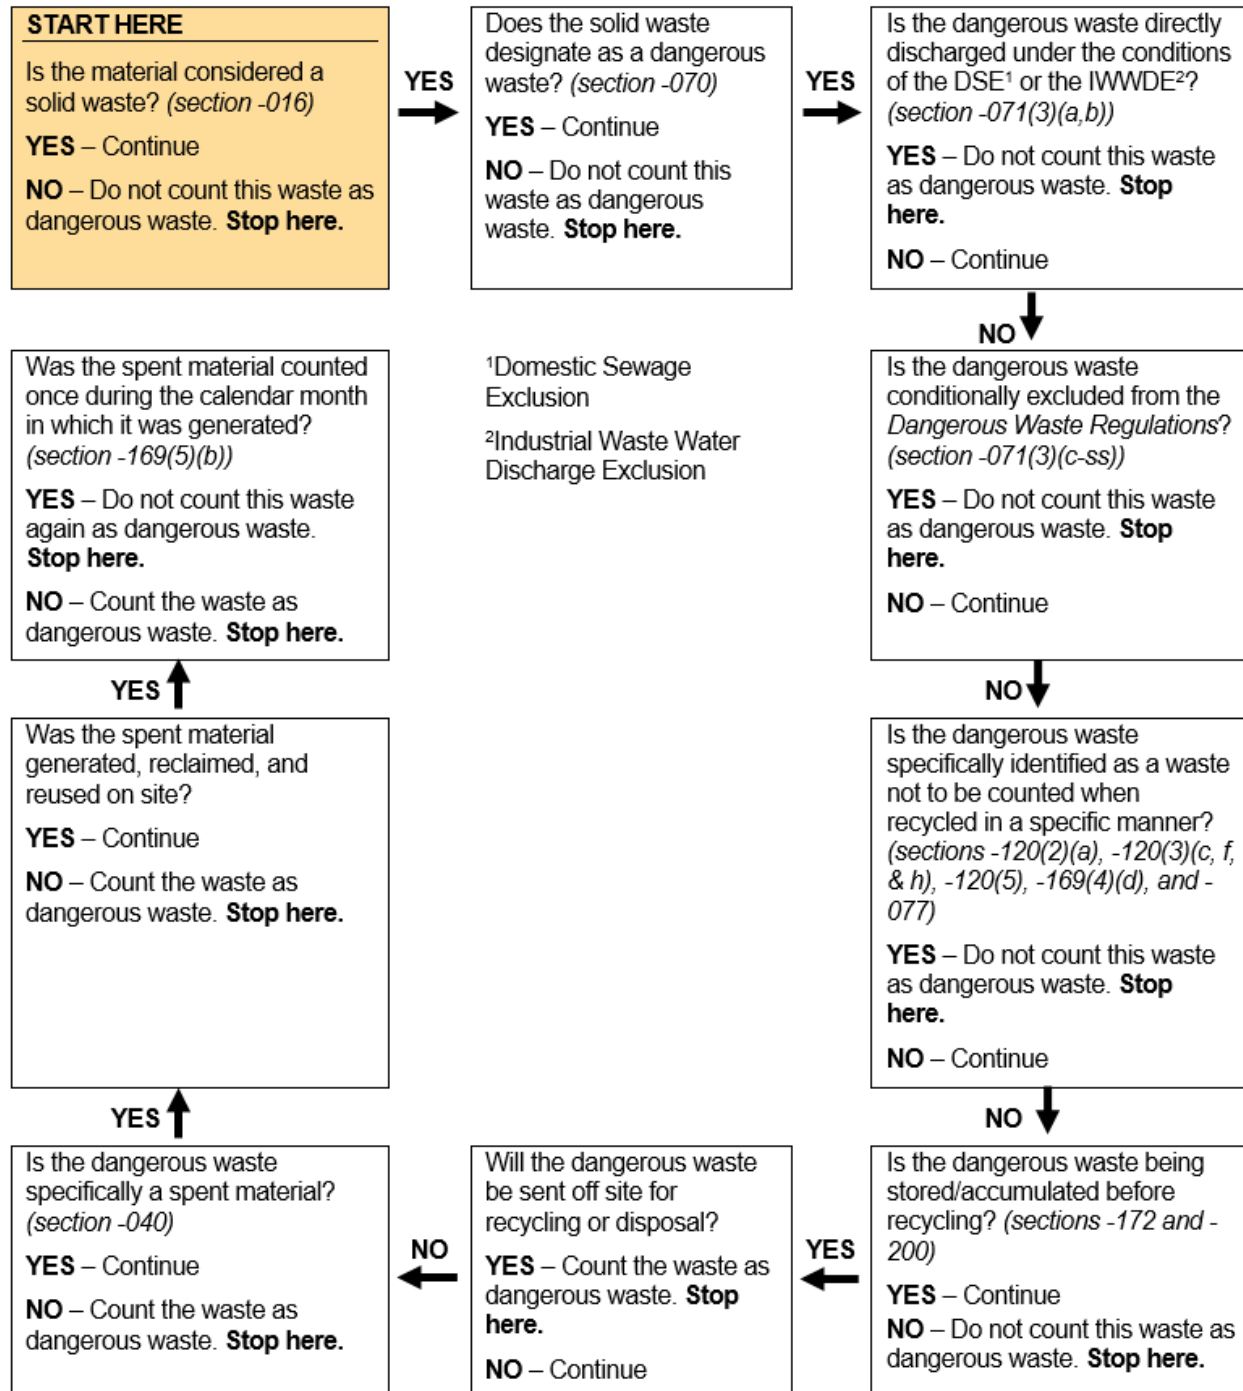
START HERE

Is the material considered a solid waste? (section -016)

YES – Continue

NO – Do not count this waste as dangerous waste. Stop here.

YES

Does the solid waste designate as a dangerous waste? (section -070)

YES – Continue

NO – Do not count this waste as dangerous waste. Stop here.

YES

Is the dangerous waste directly discharged under the conditions of the DSE$^1$ or the IWWDE$^2$? (section -071(3)(a,b))

YES – Do not count this waste as dangerous waste. Stop here.

NO – Continue

NO

Is the dangerous waste conditionally excluded from the Dangerous Waste Regulations? (section -071(3)(c-ss))

YES – Do not count this waste as dangerous waste. Stop here.

NO – Continue

$^1$Domestic Sewage Exclusion

$^2$Industrial Waste Water Discharge Exclusion

NO

Is the dangerous waste specifically identified as a waste not to be counted when recycled in a specific manner? (sections -120(2)(a), -120(3)(c, f, & h), -120(5), -169(4)(d), and -077)

YES – Do not count this waste as dangerous waste. Stop here.

NO – Continue

NO

Is the dangerous waste being stored/accumulated before recycling? (sections -172 and -200)

YES – Continue

NO – Do not count this waste as dangerous waste. Stop here.

YES

Will the dangerous waste be sent off site for recycling or disposal?

YES – Count the waste as dangerous waste. Stop here.

NO – Continue

NO

Is the dangerous waste specifically a spent material? (section -040)

YES – Continue

NO – Count the waste as dangerous waste. Stop here.

YES

Was the spent material generated, reclaimed, and reused on site?

YES – Continue

NO – Count the waste as dangerous waste. Stop here.

YES

Was the spent material counted once during the calendar month in which it was generated? (section -169(5)(b))

YES – Do not count this waste again as dangerous waste. Stop here.

NO – Count the waste as dangerous waste. Stop here.